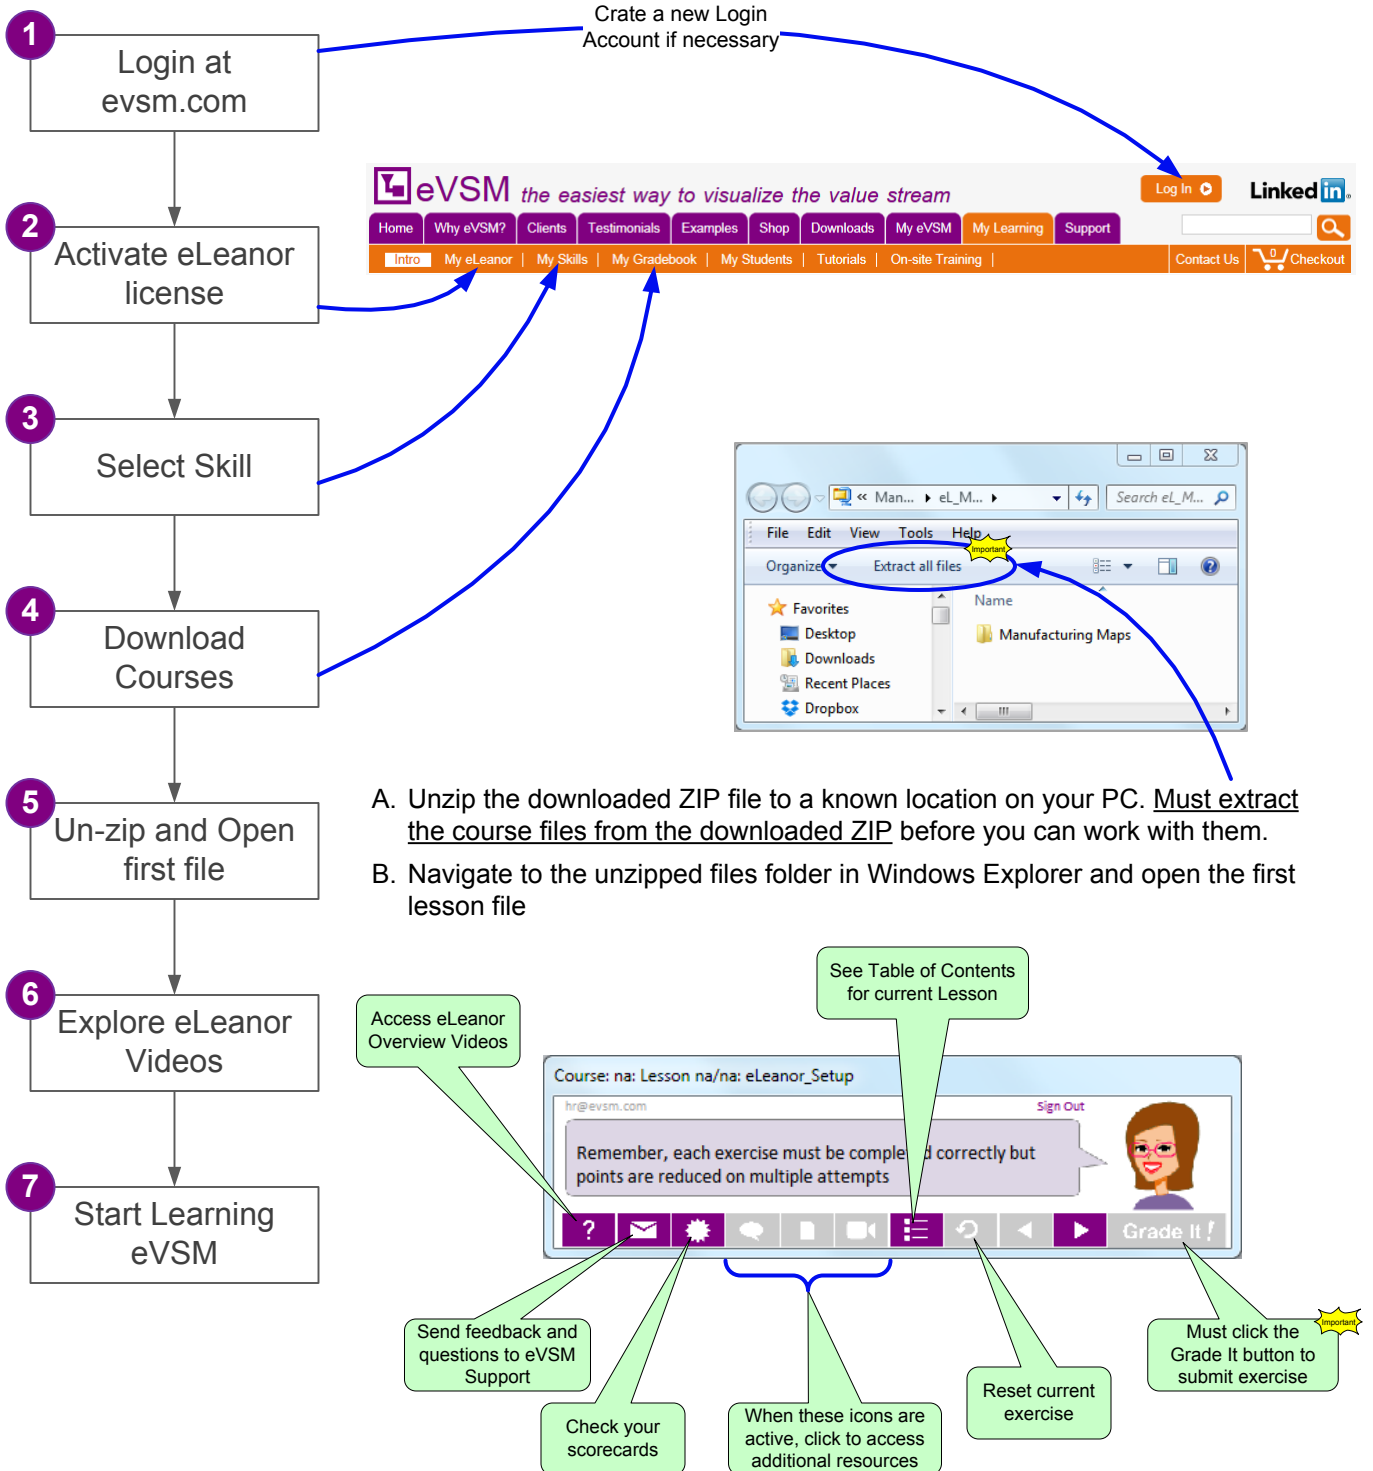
1
Login at evsm.com

2
Activate eLeanor license

3
Select Skill

4
Download Courses

5
Un-zip and Open first file

6
Explore eLeanor Videos

7
Start Learning eVSM

Crate a new Login Account if necessary

eVSM the easiest way to visualize the value stream

Log In

LinkedIn

Home | Why eVSM? | Clients | Testimonials | Examples | Shop | Downloads | My eVSM | My Learning | Support

Intro | My eLeanor | My Skills | My Gradebook | My Students | Tutorials | On-site Training | Contact Us | 0 Checkout

« Man... ▸ eL_M... ▸

Search eL_M...

File Edit View Tools Help

Important

Organize ▾ Extract all files

Favorites
Desktop
Downloads
Recent Places
Dropbox

Name

Manufacturing Maps

A. Unzip the downloaded ZIP file to a known location on your PC. Must extract the course files from the downloaded ZIP before you can work with them.

B. Navigate to the unzipped files folder in Windows Explorer and open the first lesson file

Access eLeanor Overview Videos

See Table of Contents for current Lesson

Course: na: Lesson na/na: eLeanor_Setup

hr@evsm.com

Sign Out

Remember, each exercise must be comple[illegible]d correctly but points are reduced on multiple attempts

?

Grade It !

Send feedback and questions to eVSM Support

Check your scorecards

When these icons are active, click to access additional resources

Reset current exercise

Must click the Grade It button to submit exercise

Important